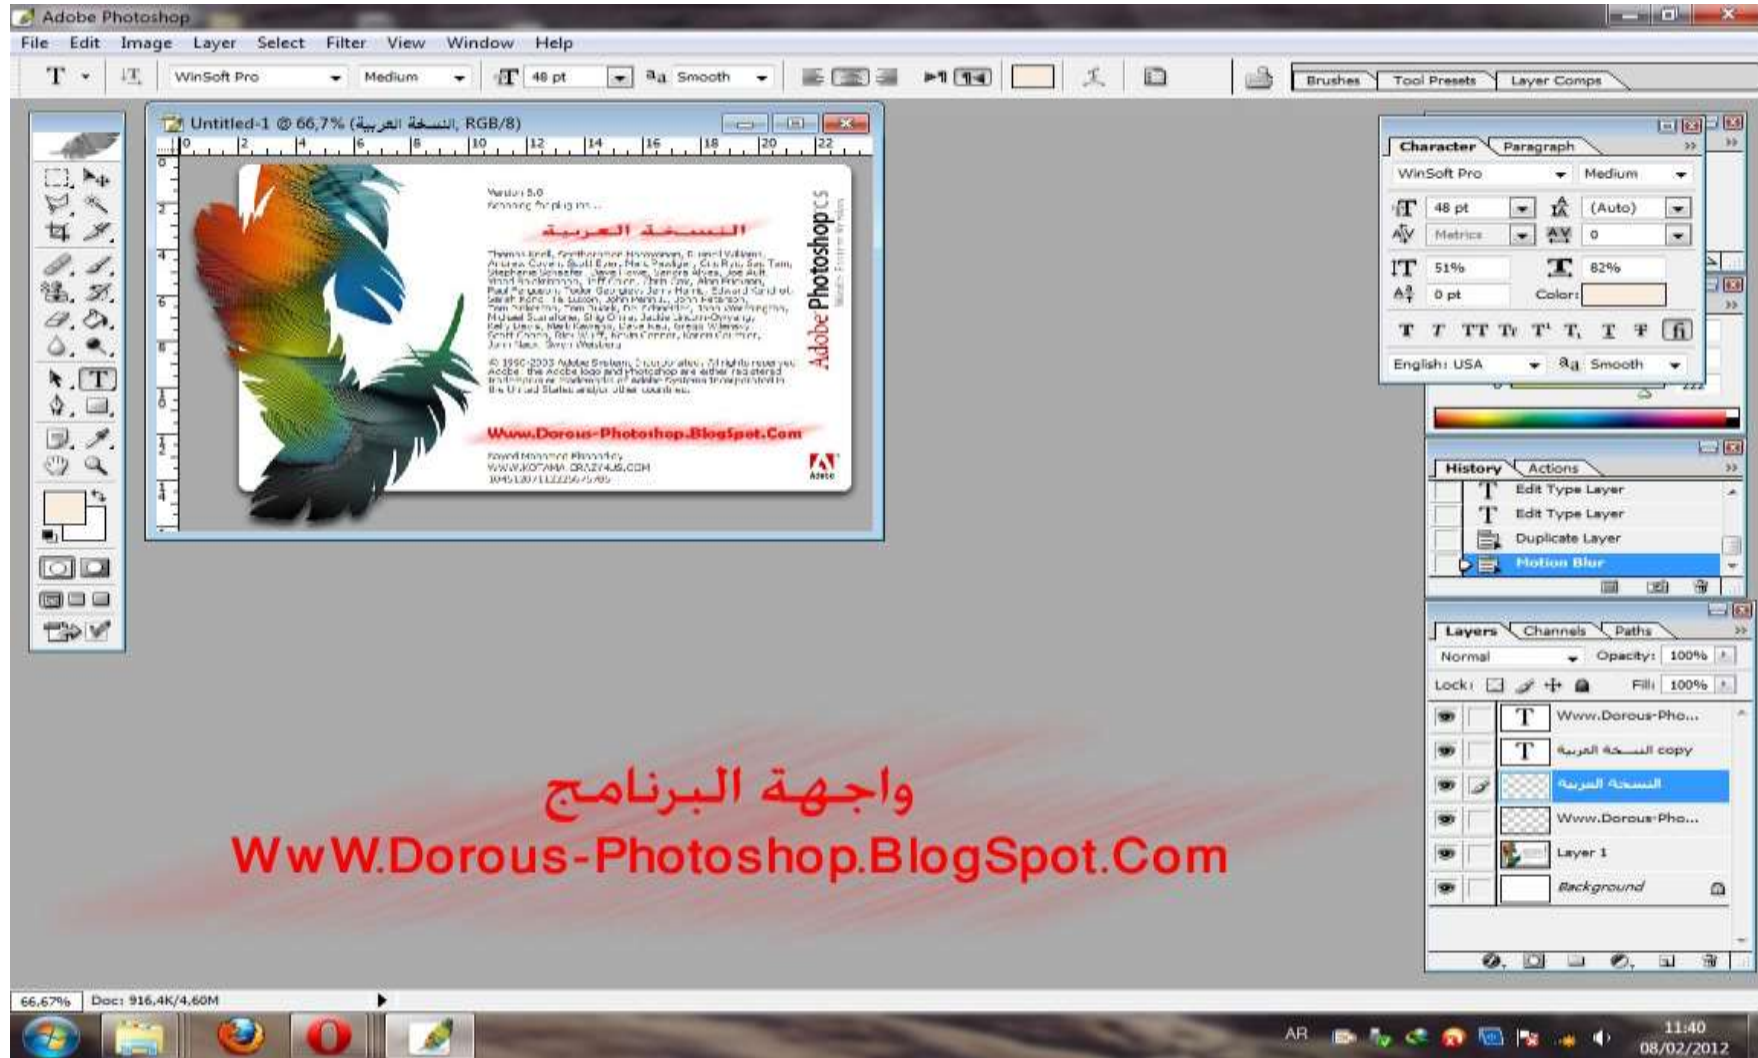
Adobe Photoshop

File Edit Image Layer Select Filter View Window Help

WinSoft Pro Medium 48 pt Smooth

Brushes Tool Presets Layer Comps

Untitled-1 @ 66,7% (النسخة العربية, RGB/8)

Version 8.0

النسخة العربية

Adobe Photoshop cs

Www.Dorous-Photoshop.BlogSpot.Com

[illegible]

Character Paragraph

WinSoft Pro Medium

48 pt (Auto)

Metrics 0

51% 82%

0 pt Color:

English: USA Smooth

History Actions

Edit Type Layer

Edit Type Layer

Duplicate Layer

Motion Blur

Layers Channels Paths

Normal Opacity: 100%

Lock: Fill: 100%

Www.Dorous-Pho...

النسخة العربية copy

النسخة العربية

Www.Dorous-Pho...

Layer 1

Background

واجهة البرنامج

WwW.Dorous-Photoshop.BlogSpot.Com

66,67% Doc: 916,4K/4,60M

AR 11:40 08/02/2012